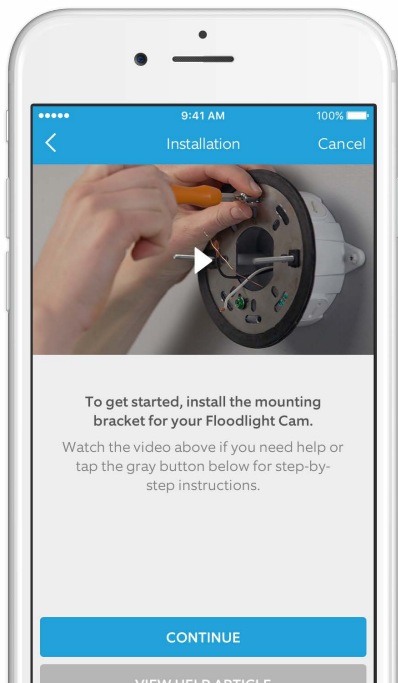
●●●●● 9:41 AM 100%

Installation

Cancel

To get started, install the mounting bracket for your Floodlight Cam.

Watch the video above if you need help or tap the gray button below for step-by-step instructions.

CONTINUE

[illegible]